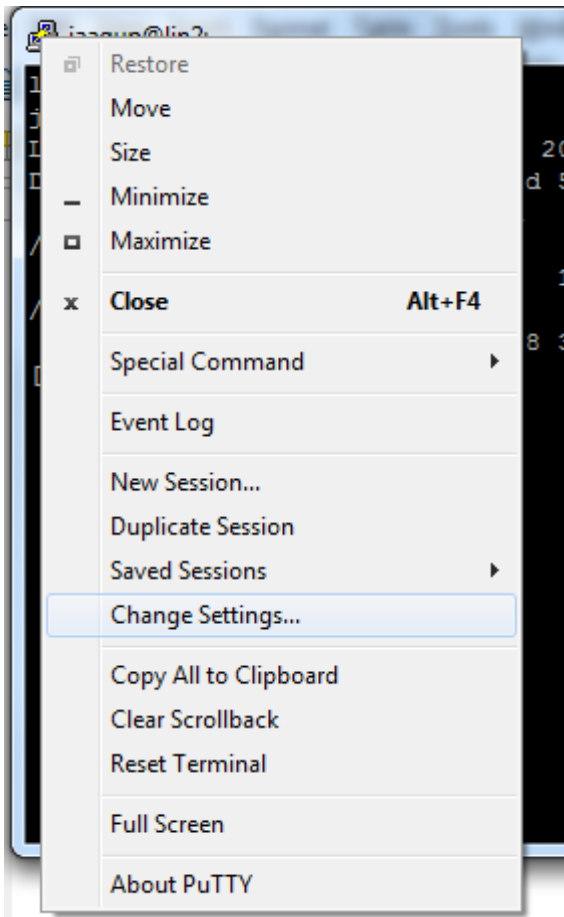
jaagup@lin2:

Restore
Move
Size
Minimize
Maximize
Close Alt+F4
Special Command
Event Log
New Session...
Duplicate Session
Saved Sessions
Change Settings...
Copy All to Clipboard
Clear Scrollback
Reset Terminal
Full Screen
About PuTTY